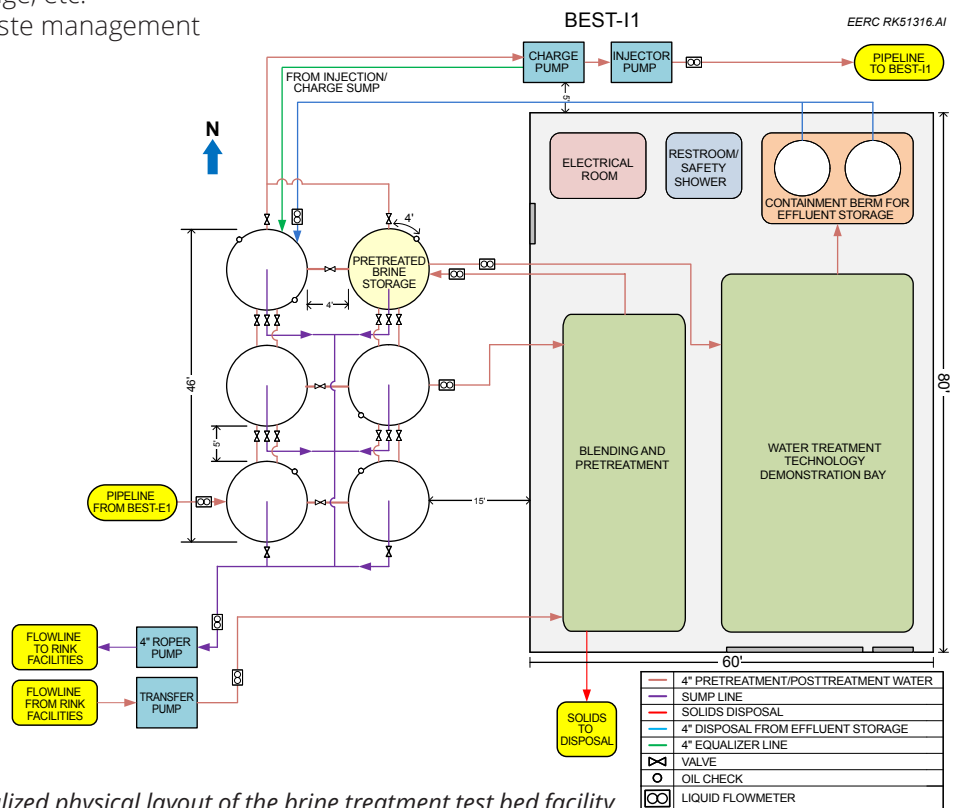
ge, etc.
ste management

BEST-I1

EERC RK51316.AI

CHARGE PUMP

INJECTOR PUMP

PIPELINE TO BEST-I1

FROM INJECTION/ CHARGE SUMP

5'

N

ELECTRICAL ROOM

RESTROOM/ SAFETY SHOWER

CONTAINMENT BERM FOR EFFLUENT STORAGE

4'

PRETREATED BRINE STORAGE

4'

46'

5'

80'

BLENDING AND PRETREATMENT

WATER TREATMENT TECHNOLOGY DEMONSTRATION BAY

PIPELINE FROM BEST-E1

15'

60'

FLOWLINE TO RINK FACILITIES

4" ROPER PUMP

FLOWLINE FROM RINK FACILITIES

TRANSFER PUMP

SOLIDS TO DISPOSAL

4" PRETREATMENT/POSTTREATMENT WATER
SUMP LINE
SOLIDS DISPOSAL
4" DISPOSAL FROM EFFLUENT STORAGE
4" EQUALIZER LINE
VALVE
OIL CHECK
LIQUID FLOWMETER

lized physical layout of the brine treatment test bed facility